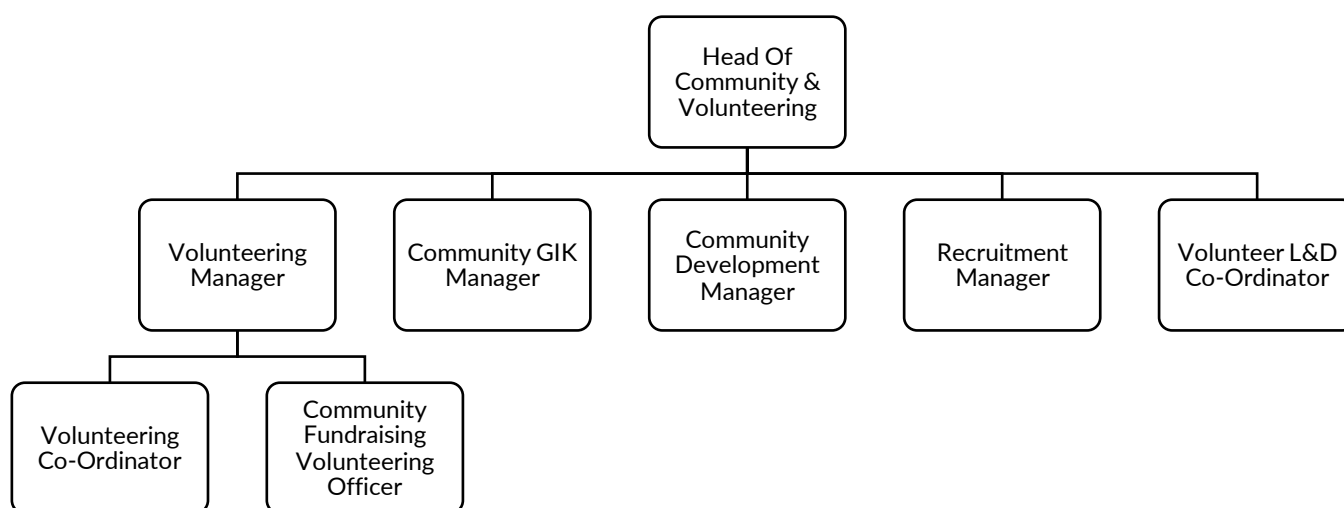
Head Of Community & Volunteering

Volunteering Manager

Community GIK Manager

Community Development Manager

Recruitment Manager

Volunteer L&D Co-Ordinator

Volunteering Co-Ordinator

Community Fundraising Volunteering Officer